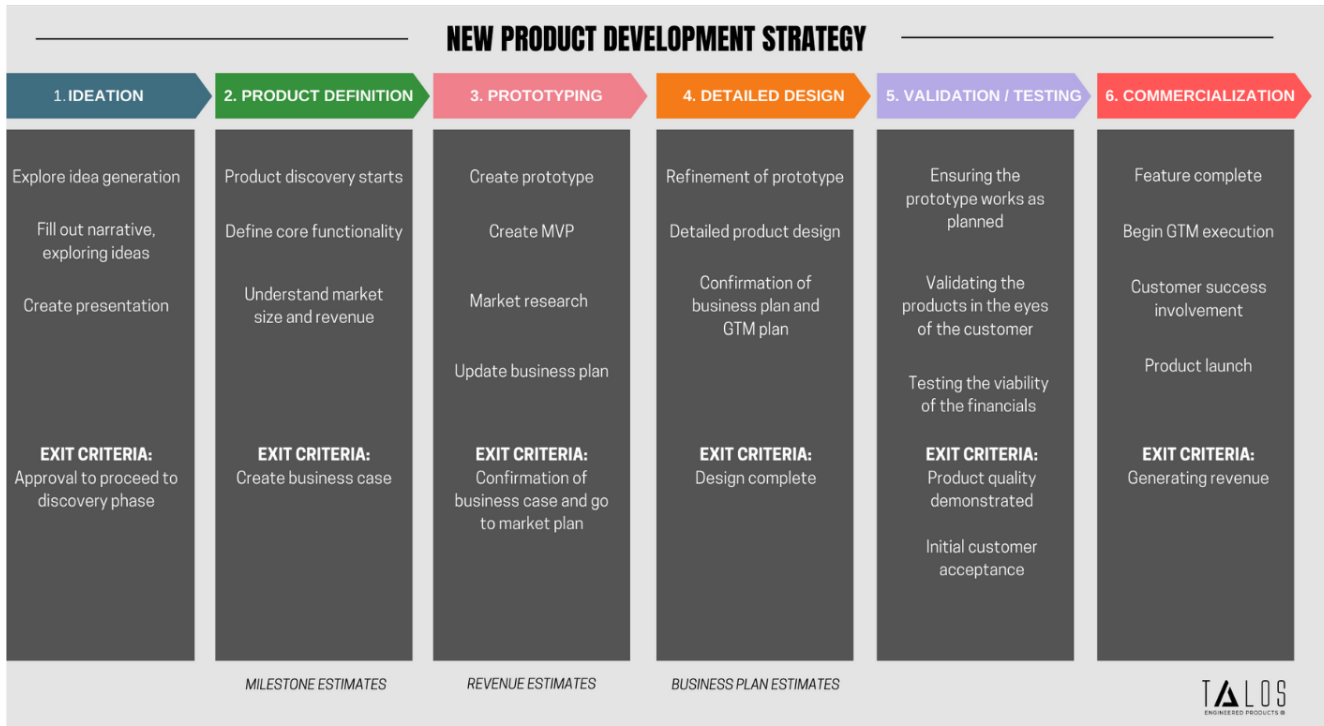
NEW PRODUCT DEVELOPMENT STRATEGY

1. IDEATION

Explore idea generation

Fill out narrative, exploring ideas

Create presentation

EXIT CRITERIA:
Approval to proceed to discovery phase

2. PRODUCT DEFINITION

Product discovery starts

Define core functionality

Understand market size and revenue

EXIT CRITERIA:
Create business case

MILESTONE ESTIMATES

3. PROTOTYPING

Create prototype

Create MVP

Market research

Update business plan

EXIT CRITERIA:
Confirmation of business case and go to market plan

REVENUE ESTIMATES

4. DETAILED DESIGN

Refinement of prototype

Detailed product design

Confirmation of business plan and GTM plan

EXIT CRITERIA:
Design complete

BUSINESS PLAN ESTIMATES

5. VALIDATION / TESTING

Ensuring the prototype works as planned

Validating the products in the eyes of the customer

Testing the viability of the financials

EXIT CRITERIA:
Product quality demonstrated

Initial customer acceptance

6. COMMERCIALIZATION

Feature complete

Begin GTM execution

Customer success involvement

Product launch

EXIT CRITERIA:
Generating revenue

TALOS
ENGINEERED PRODUCTS ®